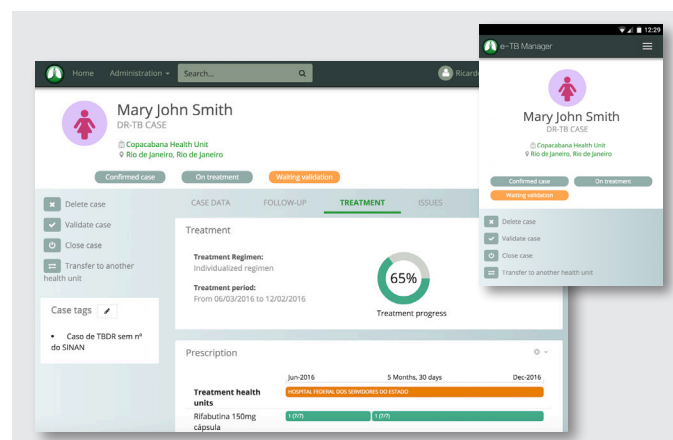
Home Administration Search... Ricardo

Mary John Smith
DR-TB CASE
Copacabana Health Unit
Rio de Janeiro, Rio de Janeiro

Confirmed case On treatment Waiting validation

Delete case
Validate case
Close case
Transfer to another health unit

Case tags

• Caso de TBDR sem nº do SINAN

CASE DATA FOLLOW-UP TREATMENT ISSUES

Treatment

Treatment Regimen:
Individualized regimen

Treatment period:
From 06/03/2016 to 12/02/2016

65%
Treatment progress

Prescription

Jun-2016 5 Months, 30 days Dec-2016

Treatment health units HOSPITAL FEDERAL DOS SERVIDORES DO ESTADO

Rifabutina 150mg cápsula 1 (7/7) 1 (7/7)

12:29
e-TB Manager

Mary John Smith
DR-TB CASE
Copacabana Health Unit
Rio de Janeiro, Rio de Janeiro

Confirmed case On treatment
Waiting validation

Delete case
Validate case
Close case
Transfer to another health unit